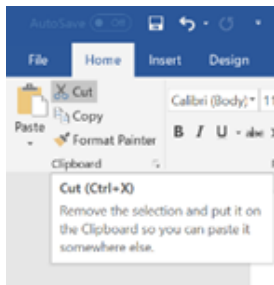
AutoSave Off

File Home Insert Design

Cut
Copy
Paste
Format Painter
Clipboard

Calibri (Body) 11

B I U abc

Cut (Ctrl+X)
Remove the selection and put it on the Clipboard so you can paste it somewhere else.